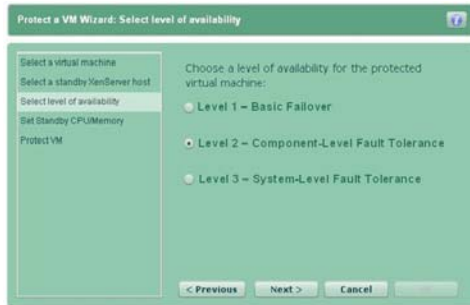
Protect a VM Wizard: Select level of availability

Select a virtual machine
Select a standby XenServer host
Select level of availability
Set Standby CPU/Memory
Protect VM

Choose a level of availability for the protected virtual machine:

Level 1 – Basic Failover

Level 2 – Component-Level Fault Tolerance

Level 3 – System-Level Fault Tolerance

< Previous
Next >
Cancel
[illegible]